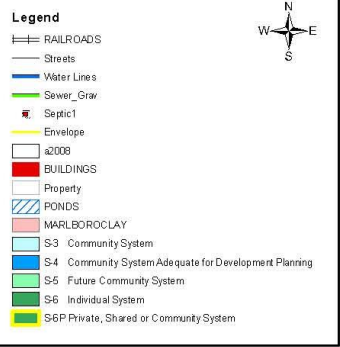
Legend

N
W E
S

RAILROADS
Streets
Water Lines
Sewer_Grav
Septic1
Envelope
a2008
BUILDINGS
Property
PONDS
MARLBOROCLAY
S-3 Community System
S-4 Community System Adequate for Development Planning
S-5 Future Community System
S-6 Individual System
S-6P Private, Shared or Community System